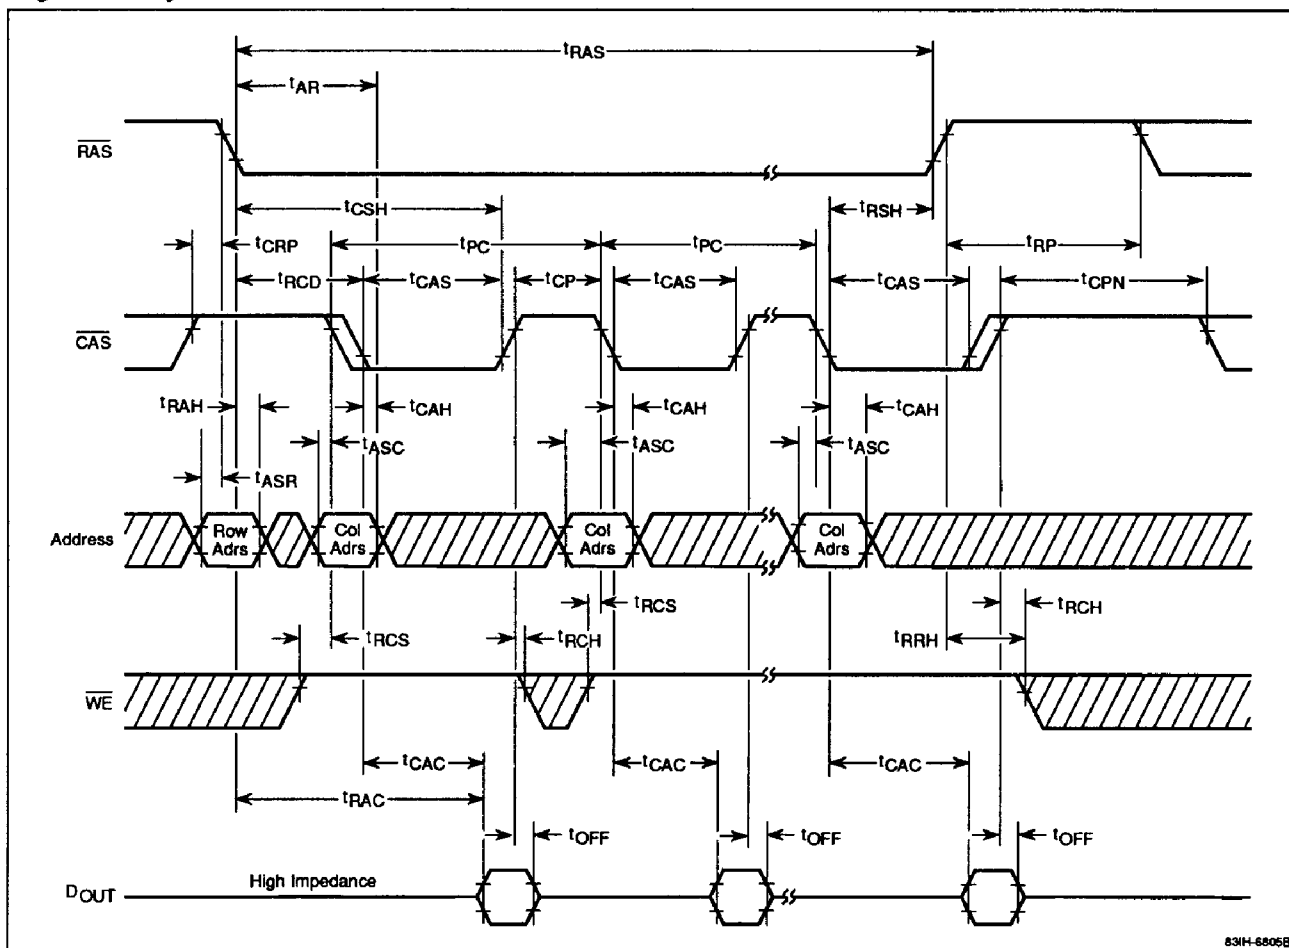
$t_{RAS}$

$t_{AR}$

$\overline{RAS}$

$t_{CSH}$

$t_{RSH}$

$t_{CRP}$

$t_{PC}$

$t_{PC}$

$t_{RP}$

$t_{RCD}$

$t_{CAS}$

$t_{CP}$

$t_{CAS}$

$t_{CAS}$

$t_{CPN}$

$\overline{CAS}$

$t_{RAH}$

$t_{CAH}$

$t_{CAH}$

$t_{CAH}$

$t_{ASC}$

$t_{ASC}$

$t_{ASC}$

$t_{ASR}$

Address

Row Adrs

Col Adrs

Col Adrs

Col Adrs

$t_{RCS}$

$t_{RCH}$

$t_{RCS}$

$t_{RCH}$

$t_{RRH}$

$\overline{WE}$

$t_{CAC}$

$t_{CAC}$

$t_{CAC}$

$t_{RAC}$

$t_{OFF}$

$t_{OFF}$

$t_{OFF}$

$D_{OUT}$

High Impedance

83IH-6805B